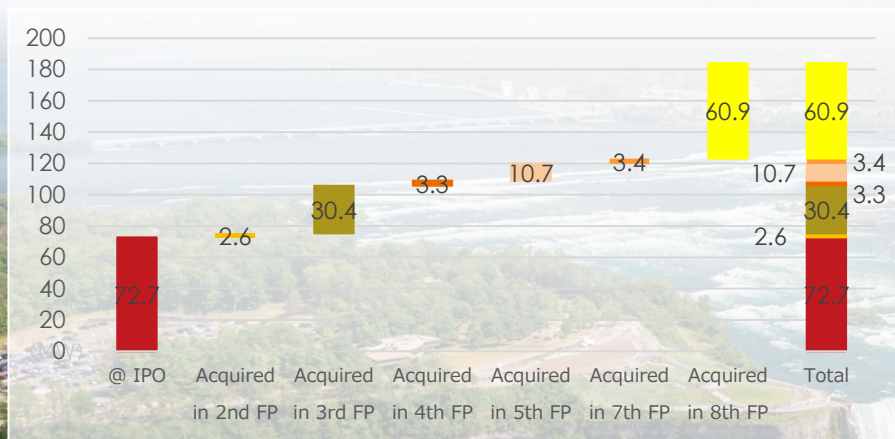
200
180
160
140
120
100
80
60
40
20
0

72.7
2.6
30.4
3.3
10.7
3.4
60.9
60.9
3.4
10.7
3.3
30.4
2.6
72.7

@ IPO
Acquired in 2nd FP
Acquired in 3rd FP
Acquired in 4th FP
Acquired in 5th FP
Acquired in 7th FP
Acquired in 8th FP
Total